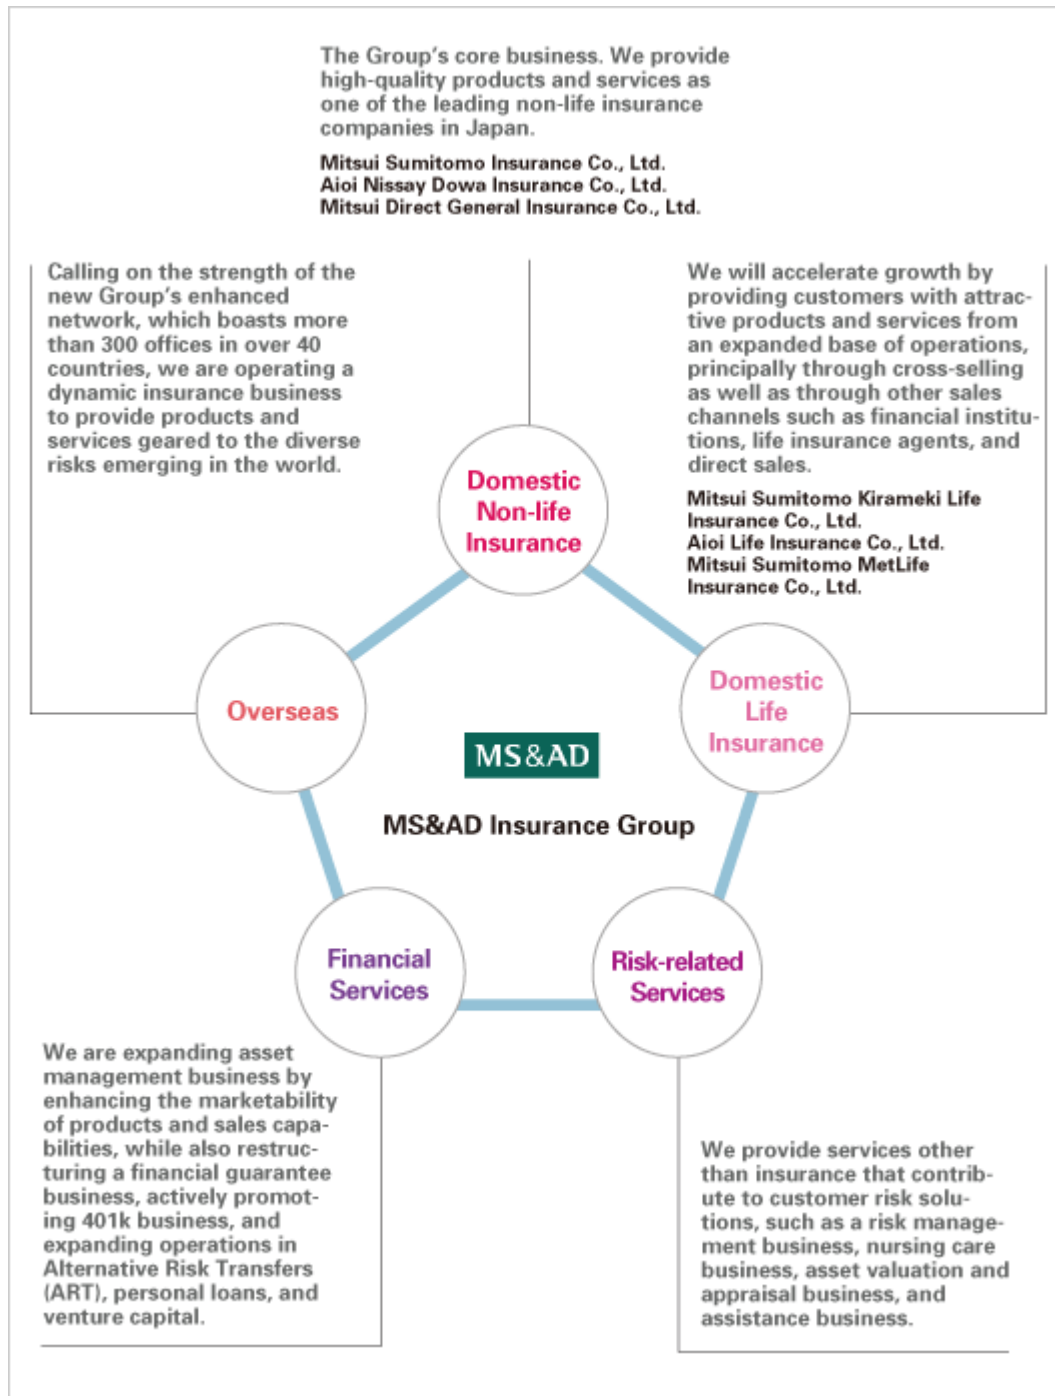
The Group's core business. We provide high-quality products and services as one of the leading non-life insurance companies in Japan.

Mitsui Sumitomo Insurance Co., Ltd.
Aioi Nissay Dowa Insurance Co., Ltd.
Mitsui Direct General Insurance Co., Ltd.

Calling on the strength of the new Group's enhanced network, which boasts more than 300 offices in over 40 countries, we are operating a dynamic insurance business to provide products and services geared to the diverse risks emerging in the world.

We will accelerate growth by providing customers with attractive products and services from an expanded base of operations, principally through cross-selling as well as through other sales channels such as financial institutions, life insurance agents, and direct sales.

Mitsui Sumitomo Kirameki Life Insurance Co., Ltd.
Aioi Life Insurance Co., Ltd.
Mitsui Sumitomo MetLife Insurance Co., Ltd.

Domestic Non-life Insurance

Overseas

Domestic Life Insurance

MS&AD

MS&AD Insurance Group

Financial Services

Risk-related Services

We are expanding asset management business by enhancing the marketability of products and sales capabilities, while also restructuring a financial guarantee business, actively promoting 401k business, and expanding operations in Alternative Risk Transfers (ART), personal loans, and venture capital.

We provide services other than insurance that contribute to customer risk solutions, such as a risk management business, nursing care business, asset valuation and appraisal business, and assistance business.